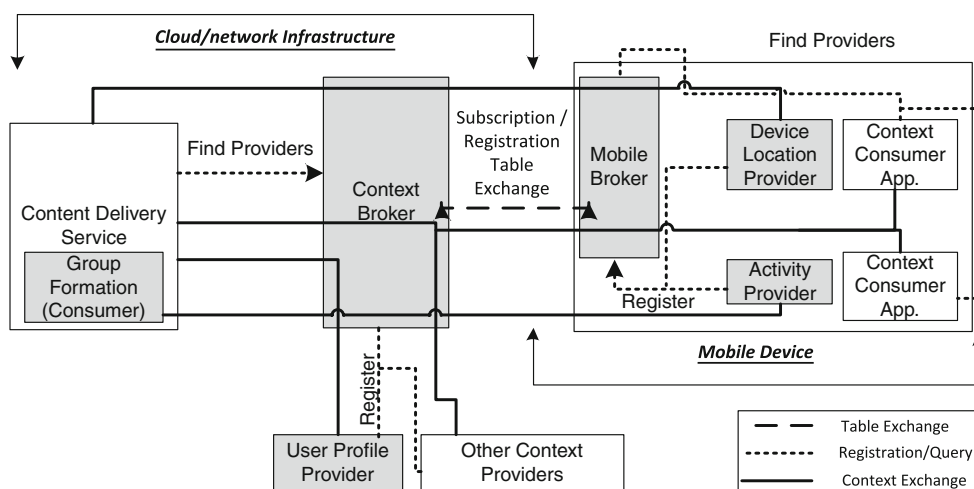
Cloud/network Infrastructure

Find Providers

Content Delivery Service

Group Formation (Consumer)

Find Providers

Context Broker

Subscription / Registration Table Exchange

Mobile Broker

Device Location Provider

Context Consumer App.

Activity Provider

Context Consumer App.

Register

Mobile Device

Register

User Profile Provider

Other Context Providers

Table Exchange
Registration/Query
Context Exchange